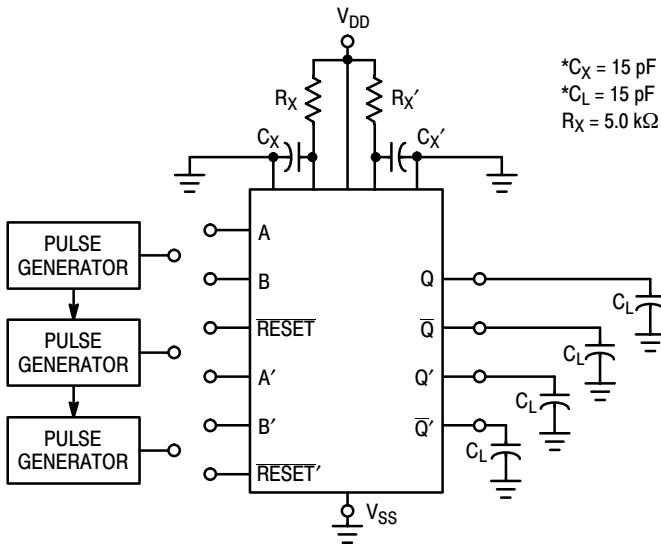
$V_{DD}$

$*C_X = 15$ pF
$*C_L = 15$ pF
$R_X = 5.0$ kΩ

$R_X$

$R_X'$

$C_X$

$C_X'$

PULSE GENERATOR

PULSE GENERATOR

PULSE GENERATOR

A

B

$\overline{RESET}$

A′

B′

$\overline{RESET}'$

Q

$\overline{Q}$

Q′

$\overline{Q}'$

$C_L$

$C_L$

$C_L$

$C_L$

$V_{SS}$